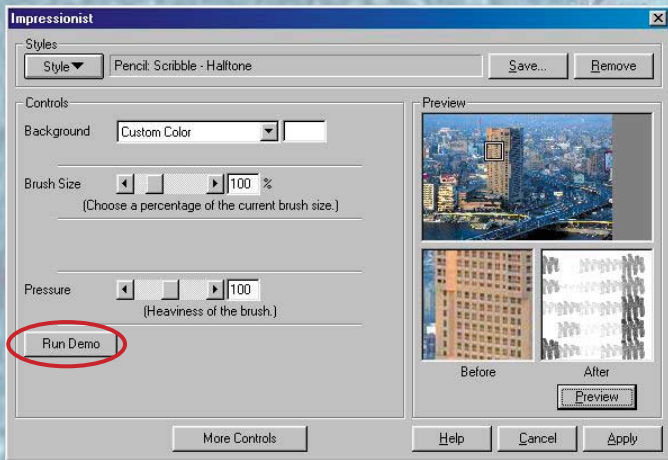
Impressionist

Styles

Style▼ Pencil: Scribble - Halftone

Save...

Remove

Controls

Background Custom Color

Brush Size 100 %

(Choose a percentage of the current brush size.)

Pressure 100

(Heaviness of the brush.)

Run Demo

Preview

Before

After

Preview

More Controls

Help

Cancel

Apply